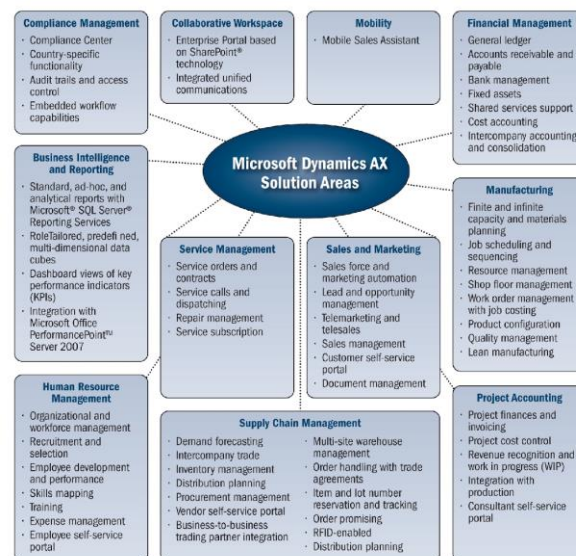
Compliance Management
- Compliance Center
- Country-specific functionality
- Audit trails and access control
- Embedded workflow capabilities

Collaborative Workspace
- Enterprise Portal based on SharePoint® technology
- Integrated unified communications

Mobility
- Mobile Sales Assistant

Financial Management
- General ledger
- Accounts receivable and payable
- Bank management
- Fixed assets
- Shared services support
- Cost accounting
- Intercompany accounting and consolidation

Business Intelligence and Reporting
- Standard, ad-hoc, and analytical reports with Microsoft® SQL Server® Reporting Services
- RoleTailored, predefi ned, multi-dimensional data cubes
- Dashboard views of key performance indicators (KPIs)
- Integration with Microsoft Office PerformancePoint® Server 2007

Microsoft Dynamics AX Solution Areas

Manufacturing
- Finite and infinite capacity and materials planning
- Job scheduling and sequencing
- Resource management
- Shop floor management
- Work order management with job costing
- Product configuration
- Quality management
- Lean manufacturing

Service Management
- Service orders and contracts
- Service calls and dispatching
- Repair management
- Service subscription

Sales and Marketing
- Sales force and marketing automation
- Lead and opportunity management
- Telemarketing and telesales
- Sales management
- Customer self-service portal
- Document management

Human Resource Management
- Organizational and workforce management
- Recruitment and selection
- Employee development and performance
- Skills mapping
- Training
- Expense management
- Employee self-service portal

Supply Chain Management
- Demand forecasting
- Intercompany trade
- Inventory management
- Distribution planning
- Procurement management
- Vendor self-service portal
- Business-to-business trading partner integration
- Multi-site warehouse management
- Order handling with trade agreements
- Item and lot number reservation and tracking
- Order promising
- RFID-enabled
- Distribution planning

Project Accounting
- Project finances and invoicing
- Project cost control
- Revenue recognition and work in progress (WIP)
- Integration with production
- Consultant self-service portal